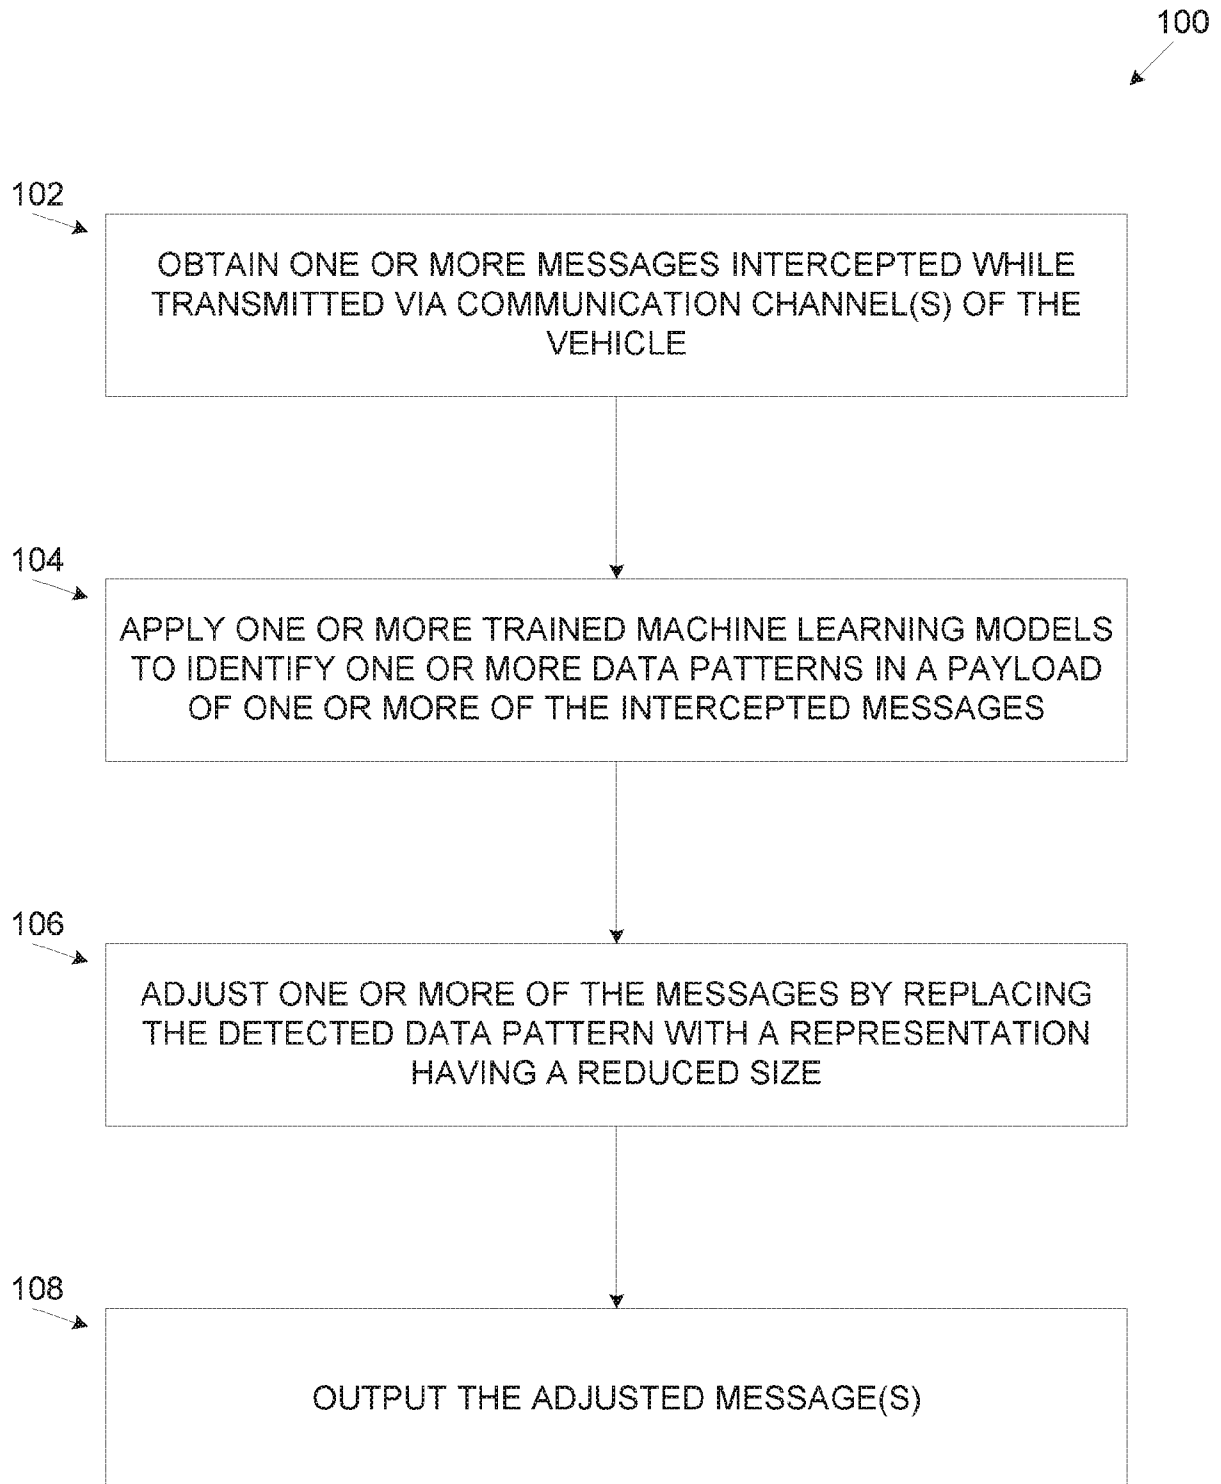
100

102

OBTAIN ONE OR MORE MESSAGES INTERCEPTED WHILE TRANSMITTED VIA COMMUNICATION CHANNEL(S) OF THE VEHICLE

104

APPLY ONE OR MORE TRAINED MACHINE LEARNING MODELS TO IDENTIFY ONE OR MORE DATA PATTERNS IN A PAYLOAD OF ONE OR MORE OF THE INTERCEPTED MESSAGES

106

ADJUST ONE OR MORE OF THE MESSAGES BY REPLACING THE DETECTED DATA PATTERN WITH A REPRESENTATION HAVING A REDUCED SIZE

108

OUTPUT THE ADJUSTED MESSAGE(S)